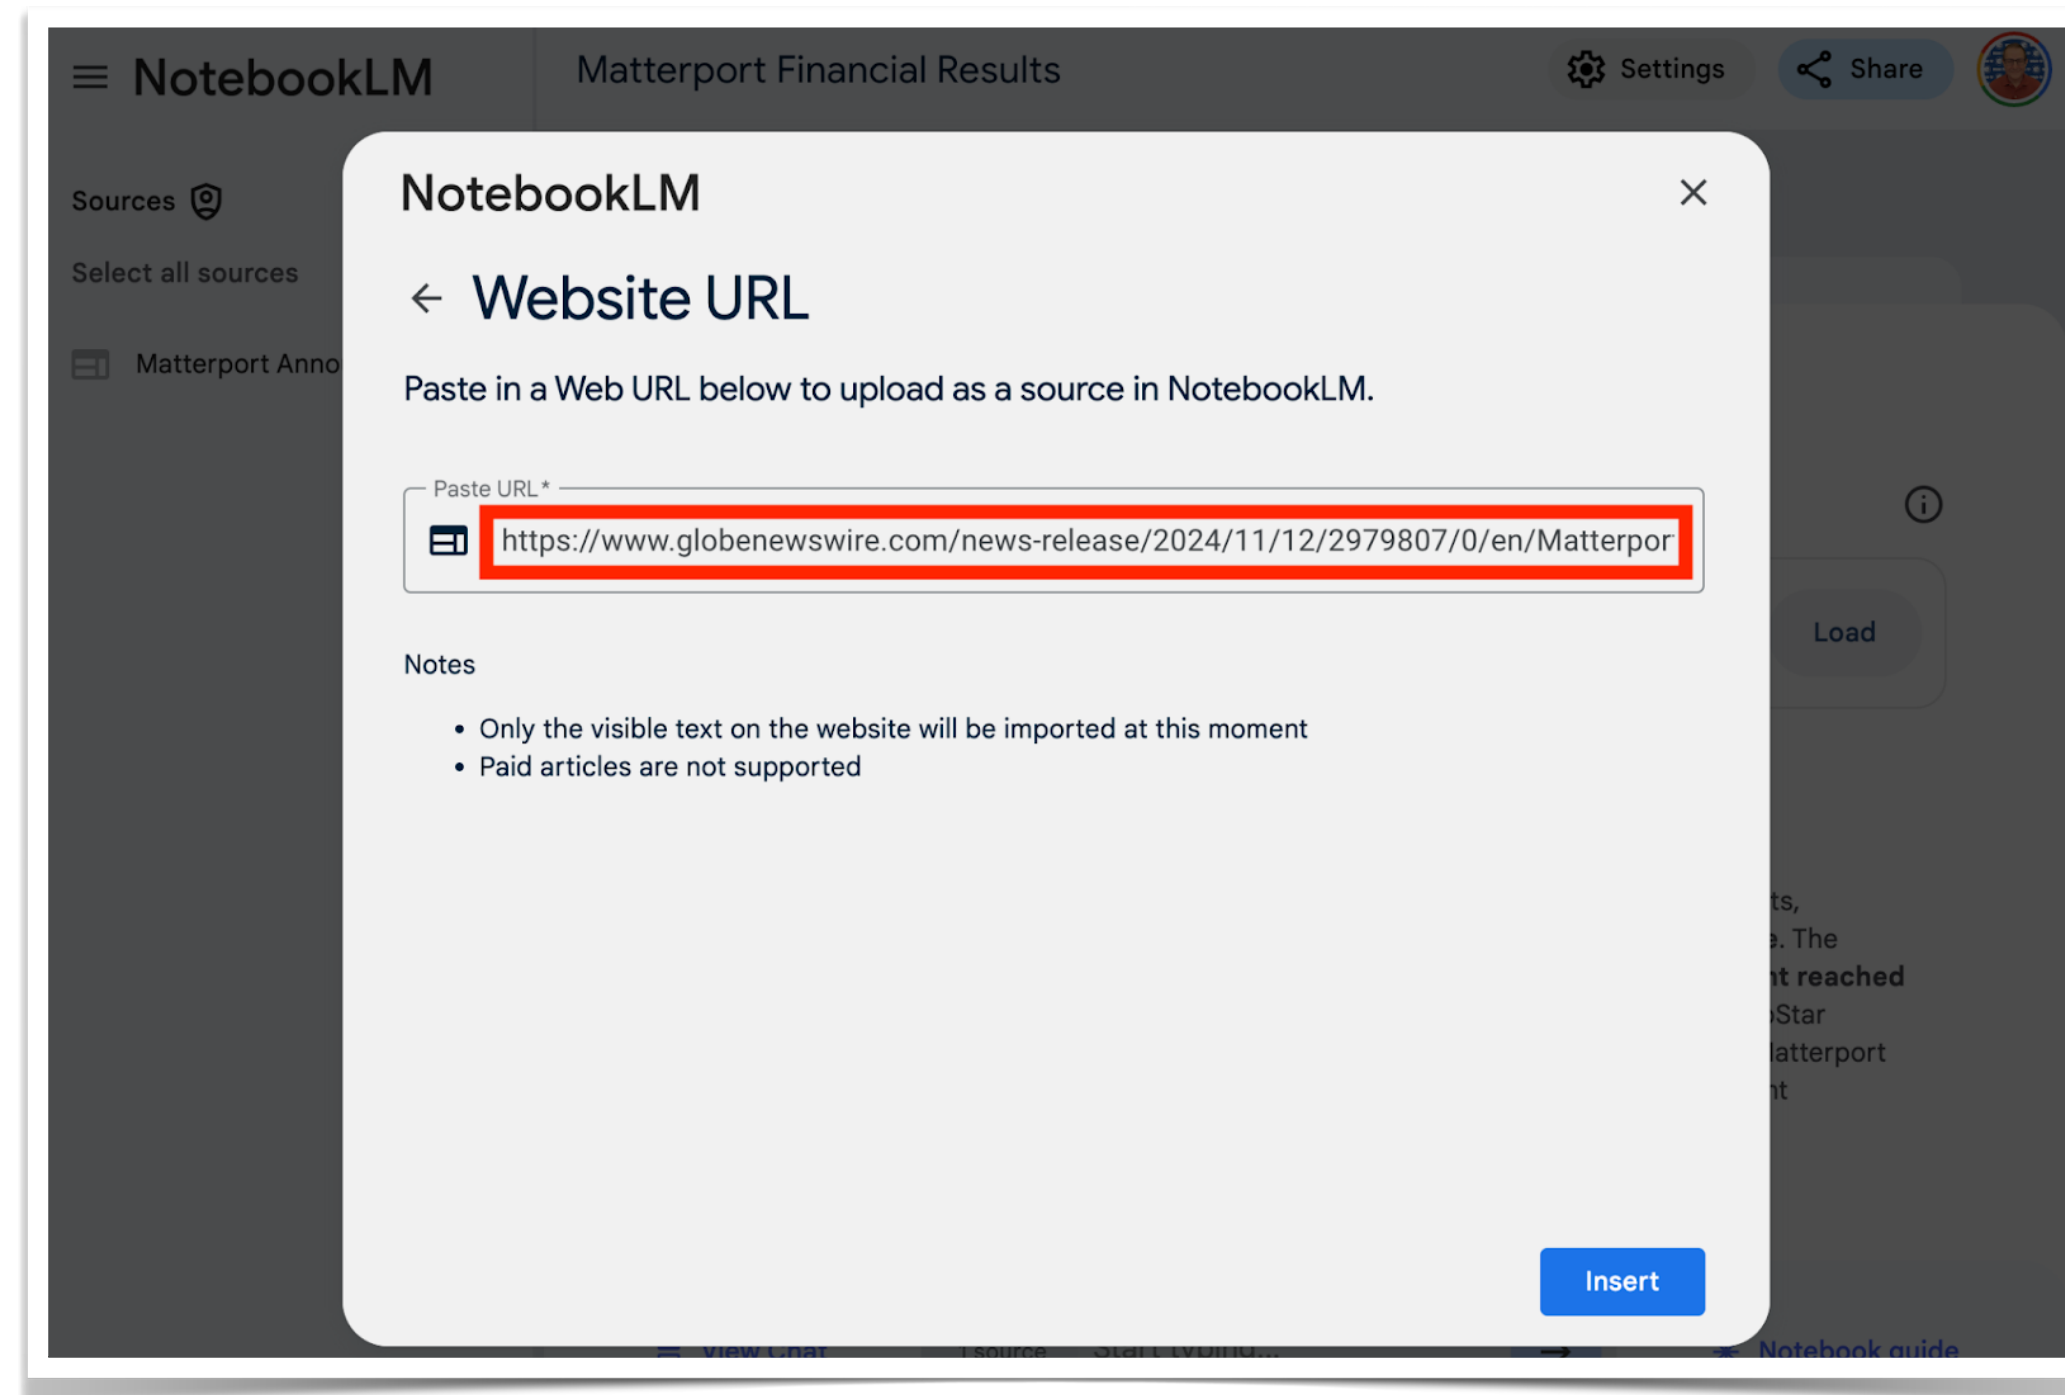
NotebookLM

Matterport Financial Results

Settings

Share

Sources

Select all sources

Matterport Anno

NotebookLM

Website URL

Paste in a Web URL below to upload as a source in NotebookLM.

Paste URL *

https://www.globenewswire.com/news-release/2024/11/12/2979807/0/en/Matterpor

Notes

- Only the visible text on the website will be imported at this moment
- Paid articles are not supported

Insert

Load

ts,
e. The
nt reached
Star
latterport
nt

View Chat

1 source

Start typing...

Notebook guide